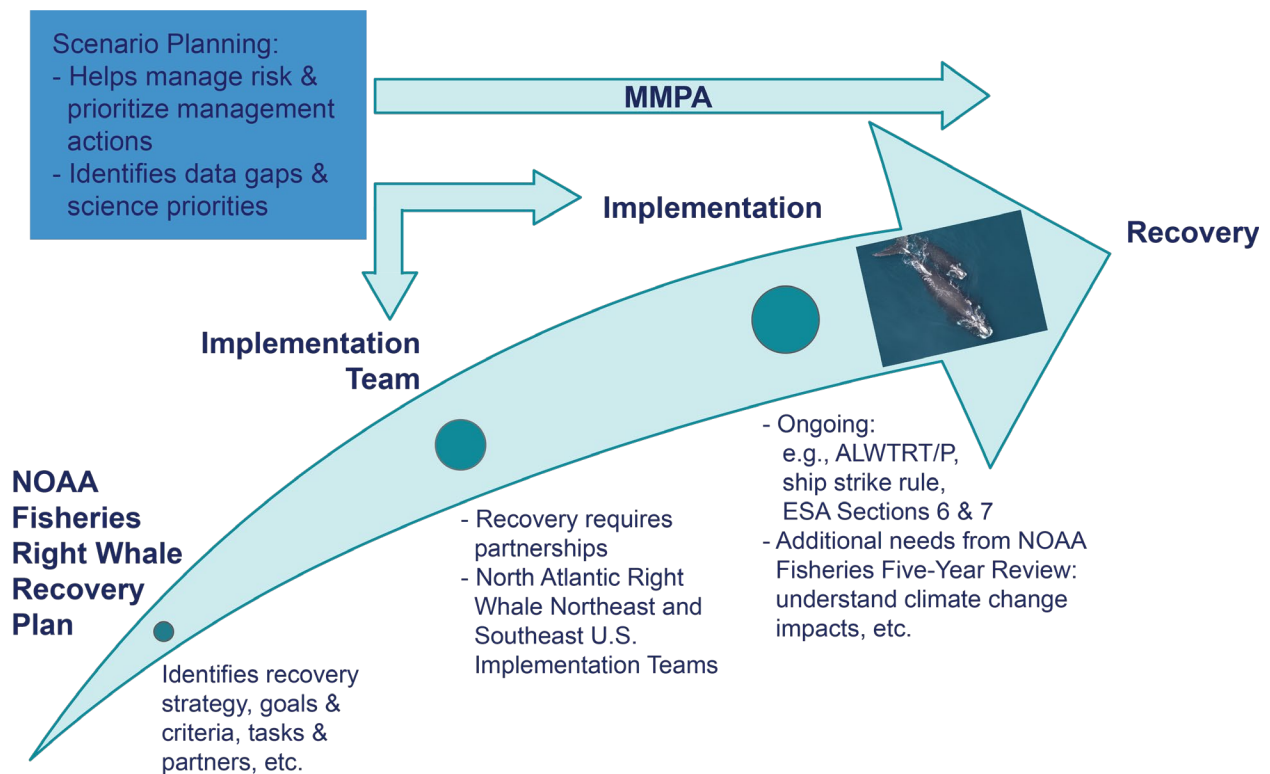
Scenario Planning:
- Helps manage risk & prioritize management actions
- Identifies data gaps & science priorities

MMPA

Implementation

Recovery

Implementation Team

NOAA Fisheries Right Whale Recovery Plan

Identifies recovery strategy, goals & criteria, tasks & partners, etc.

- Recovery requires partnerships
- North Atlantic Right Whale Northeast and Southeast U.S. Implementation Teams

- Ongoing: e.g., ALWTRT/P, ship strike rule, ESA Sections 6 & 7
- Additional needs from NOAA Fisheries Five-Year Review: understand climate change impacts, etc.